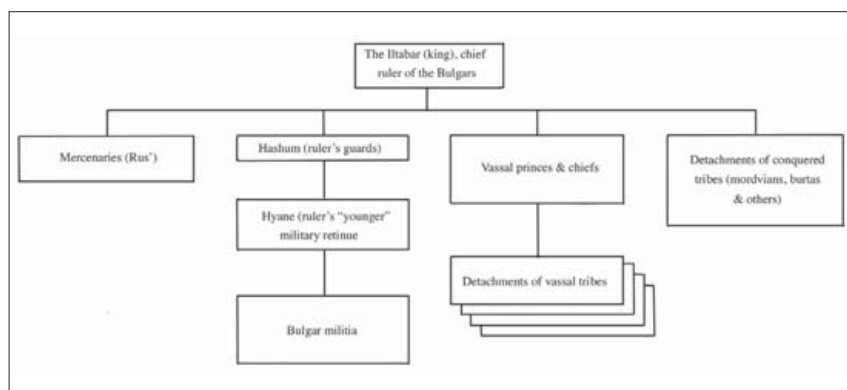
The Iltabar (king), chief ruler of the Bulgars

Mercenaries (Rus')

Hashum (ruler's guards)

Hyane (ruler's "younger" military retinue

Bulgar militia

Vassal princes & chiefs

Detachments of vassal tribes

Detachments of conquered tribes (mordvians, burtas & others)